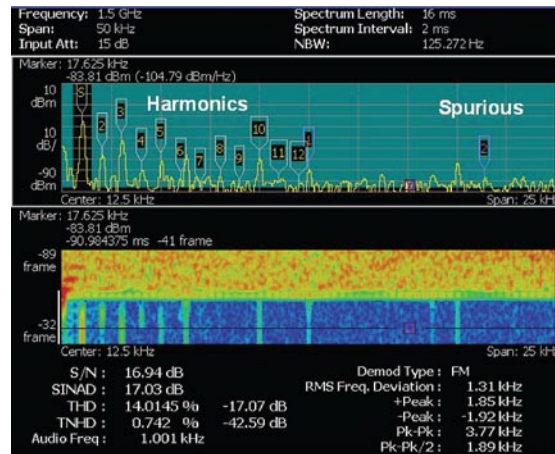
Frequency: 1.5 GHz
Span: 50 kHz
Input Att: 15 dB

Spectrum Length: 16 ms
Spectrum Interval: 2 ms
NBW: 125.272 Hz

Marker: 17.625 kHz
-83.81 dBm (-104.79 dBm/Hz)

10 dBm
10 dB/
-90 dBm

S

Harmonics

Spurious

2 3 4 5 6 7 8 9 10 11 12 1

2

Center: 12.5 kHz

Span: 25 kHz

Marker: 17.625 kHz
-83.81 dBm
-90.984375 ms -41 frame

-89 frame

-32 frame

Center: 12.5 kHz

Span: 25 kH

| | | |
|---|---|---|
| S/N : | 16.94 dB | |
| SINAD : | 17.03 dB | |
| THD : | 14.0145 % | -17.07 dB |
| TNHD : | 0.742 % | -42.59 dB |
| Audio Freq : | 1.001 kHz | |

| | |
|---|---|
| Demod Type : | FM |
| RMS Freq. Deviation : | 1.31 kHz |
| +Peak : | 1.85 kHz |
| -Peak : | -1.92 kHz |
| Pk-Pk : | 3.77 kHz |
| Pk-Pk/2 : | 1.89 kHz |